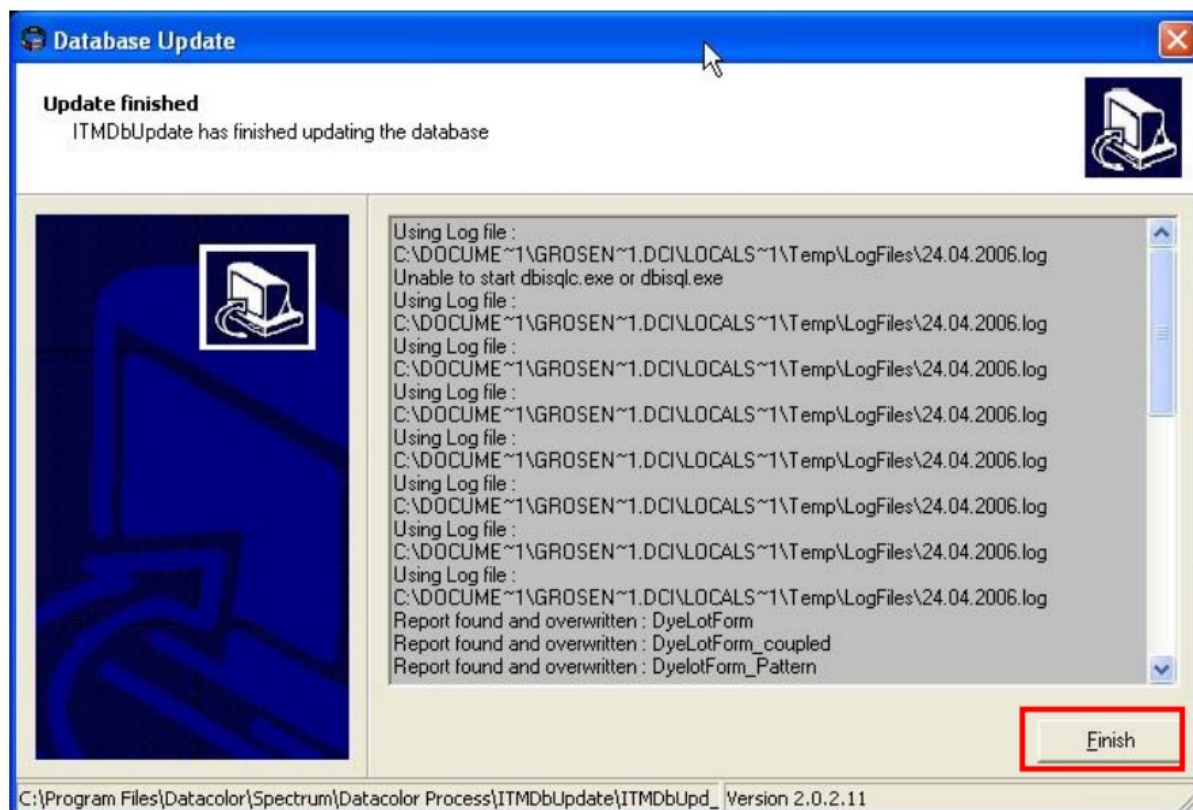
Database Update

Update finished
ITMDbUpdate has finished updating the database

Using Log file :
C:\DOCUME~1\GROSEN~1.DCI\LOCALS~1\Temp\LogFiles\24.04.2006.log
Unable to start dbisqlc.exe or dbisql.exe
Using Log file :
C:\DOCUME~1\GROSEN~1.DCI\LOCALS~1\Temp\LogFiles\24.04.2006.log
Using Log file :
C:\DOCUME~1\GROSEN~1.DCI\LOCALS~1\Temp\LogFiles\24.04.2006.log
Using Log file :
C:\DOCUME~1\GROSEN~1.DCI\LOCALS~1\Temp\LogFiles\24.04.2006.log
Using Log file :
C:\DOCUME~1\GROSEN~1.DCI\LOCALS~1\Temp\LogFiles\24.04.2006.log
Using Log file :
C:\DOCUME~1\GROSEN~1.DCI\LOCALS~1\Temp\LogFiles\24.04.2006.log
Using Log file :
C:\DOCUME~1\GROSEN~1.DCI\LOCALS~1\Temp\LogFiles\24.04.2006.log
Using Log file :
C:\DOCUME~1\GROSEN~1.DCI\LOCALS~1\Temp\LogFiles\24.04.2006.log
Report found and overwritten : DyeLotForm
Report found and overwritten : DyeLotForm_coupled
Report found and overwritten : DyelotForm_Pattern

Finish

C:\Program Files\Datacolor\Spectrum\Datacolor Process\ITMDbUpdate\ITMDbUpd_ Version 2.0.2.11